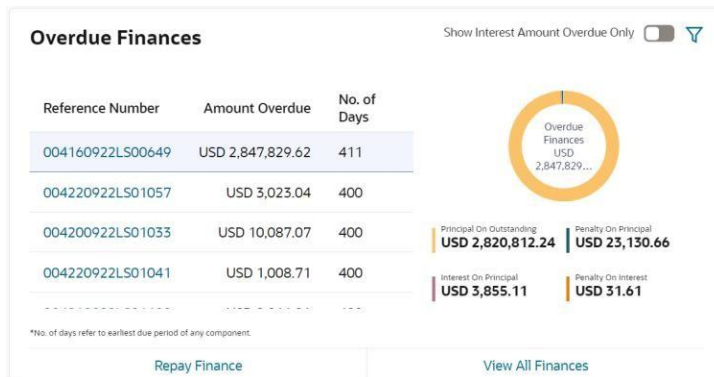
Overdue Finances

Show Interest Amount Overdue Only

| Reference Number | Amount Overdue | No. of Days |
|---|---|---|
| 004160922LS00649 | USD 2,847,829.62 | 411 |
| 004220922LS01057 | USD 3,023.04 | 400 |
| 004200922LS01033 | USD 10,087.07 | 400 |
| 004220922LS01041 | USD 1,008.71 | 400 |
| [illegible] | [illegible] | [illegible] |

Overdue Finances USD 2,847,829...

Principal On Outstanding
USD 2,820,812.24

Penalty On Principal
USD 23,130.66

Interest On Principal
USD 3,855.11

Penalty On Interest
USD 31.61

*No. of days refer to earliest due period of any component.

Repay Finance

View All Finances